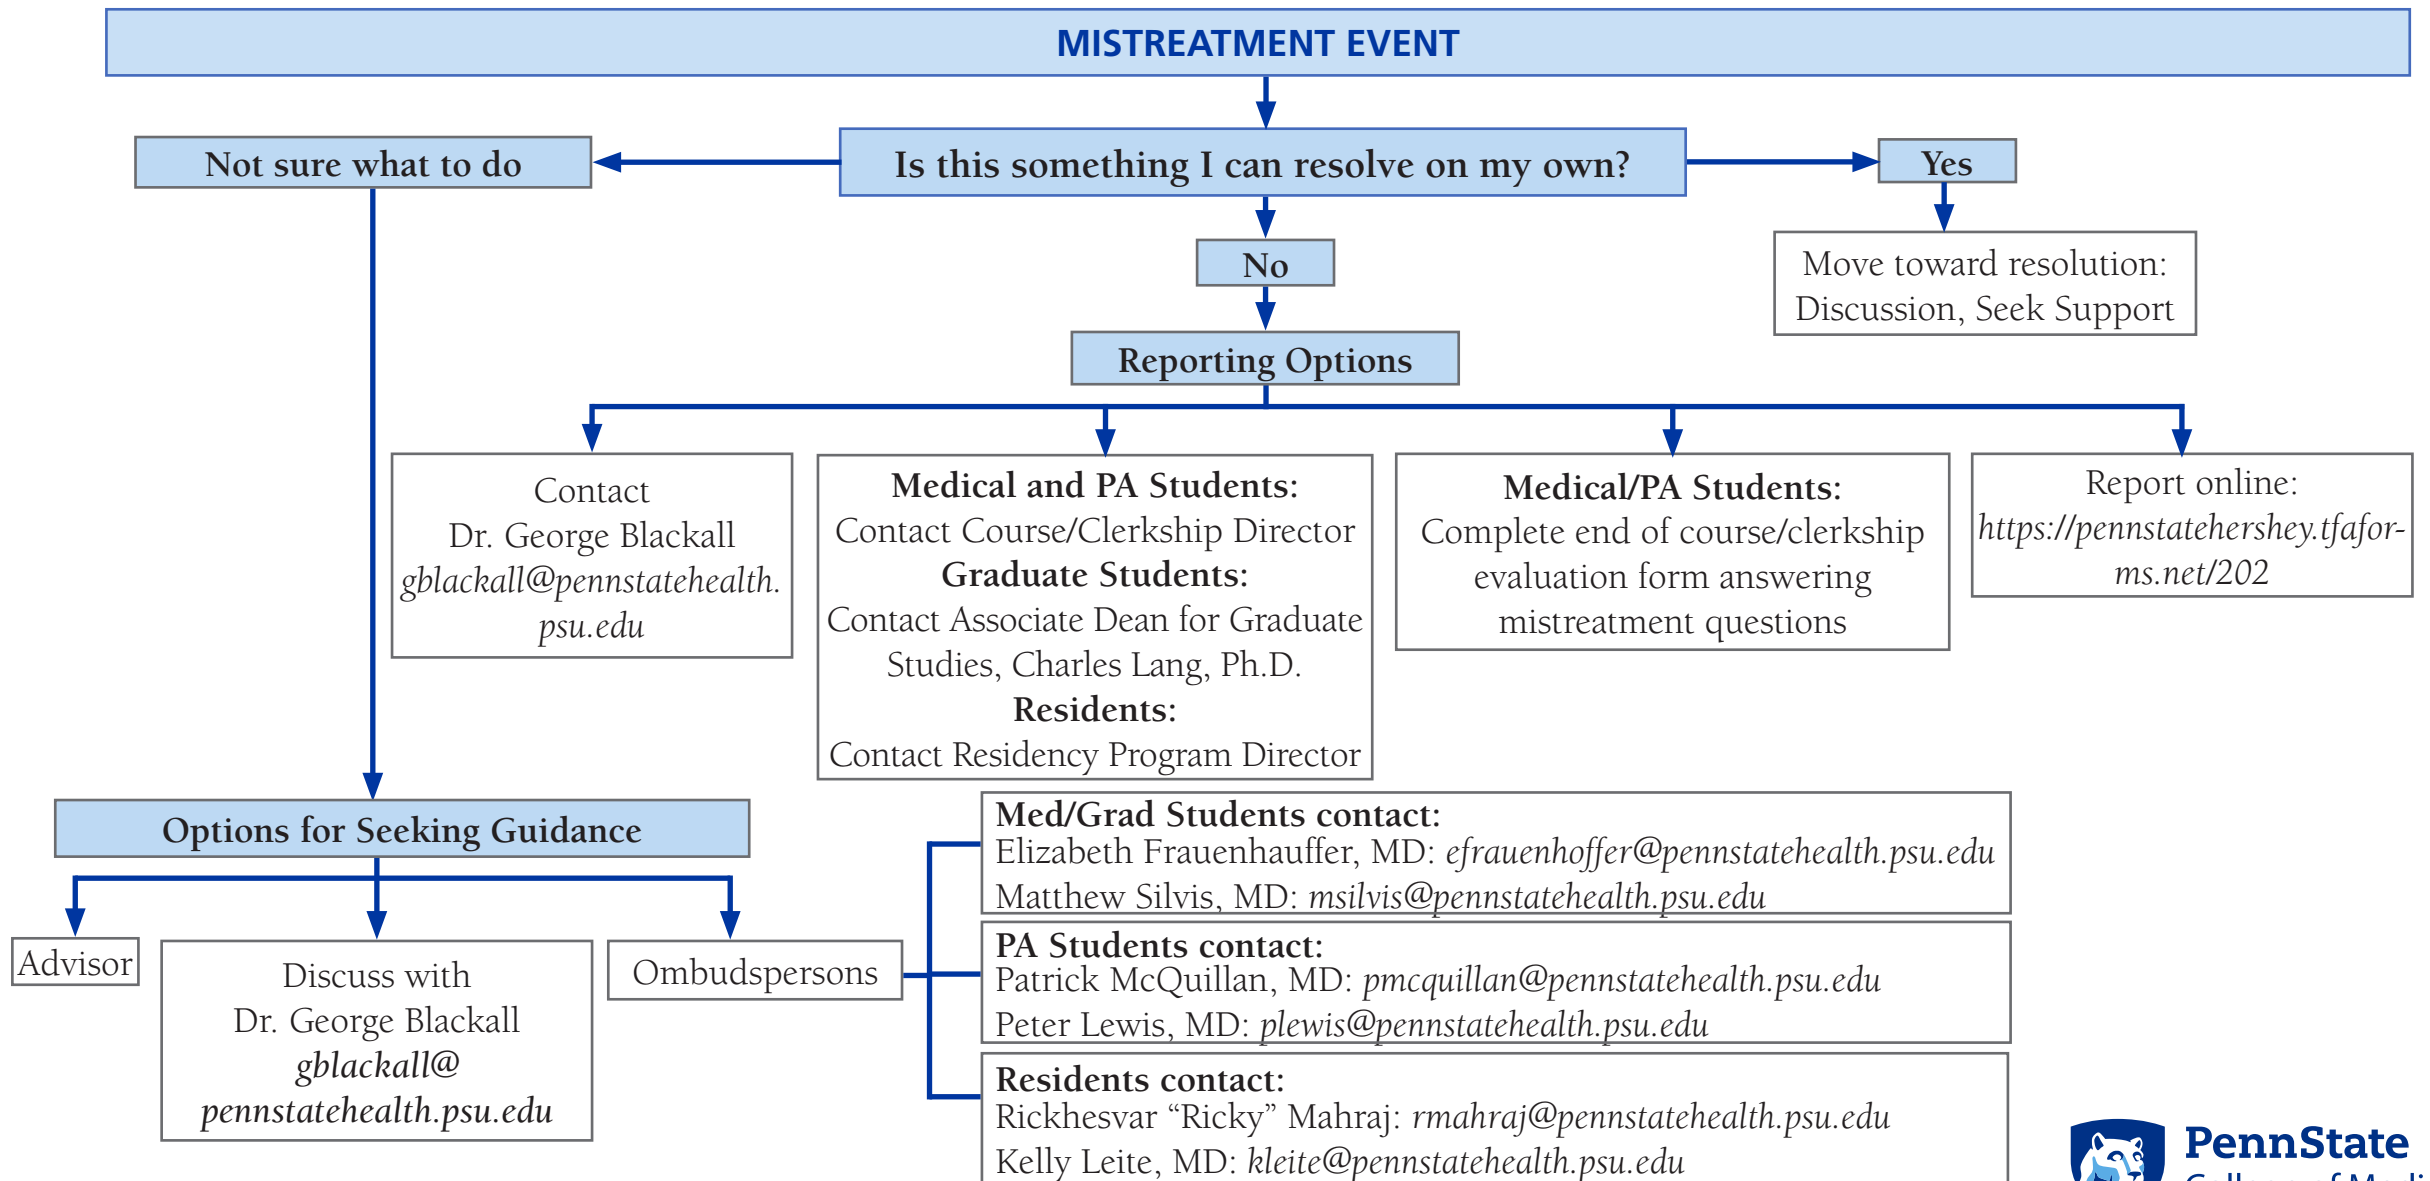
MISTREATMENT EVENT

Is this something I can resolve on my own?

Not sure what to do

Yes

Move toward resolution: Discussion, Seek Support

No

Reporting Options

Contact
Dr. George Blackall
*gblackall@pennstatehealth.psu.edu*

**Medical and PA Students:**
Contact Course/Clerkship Director
**Graduate Students:**
Contact Associate Dean for Graduate Studies, Charles Lang, Ph.D.
**Residents:**
Contact Residency Program Director

**Medical/PA Students:**
Complete end of course/clerkship evaluation form answering mistreatment questions

Report online:
*https://pennstatehershey.tfaforms.net/202*

Options for Seeking Guidance

Advisor

Discuss with
Dr. George Blackall
*gblackall@pennstatehealth.psu.edu*

Ombudspersons

**Med/Grad Students contact:**
Elizabeth Frauenhauffer, MD: *efrauenhoffer@pennstatehealth.psu.edu*
Matthew Silvis, MD: *msilvis@pennstatehealth.psu.edu*

**PA Students contact:**
Patrick McQuillan, MD: *pmcquillan@pennstatehealth.psu.edu*
Peter Lewis, MD: *plewis@pennstatehealth.psu.edu*

**Residents contact:**
Rickhesvar “Ricky” Mahraj: *rmahraj@pennstatehealth.psu.edu*
Kelly Leite, MD: *kleite@pennstatehealth.psu.edu*

PennState
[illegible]